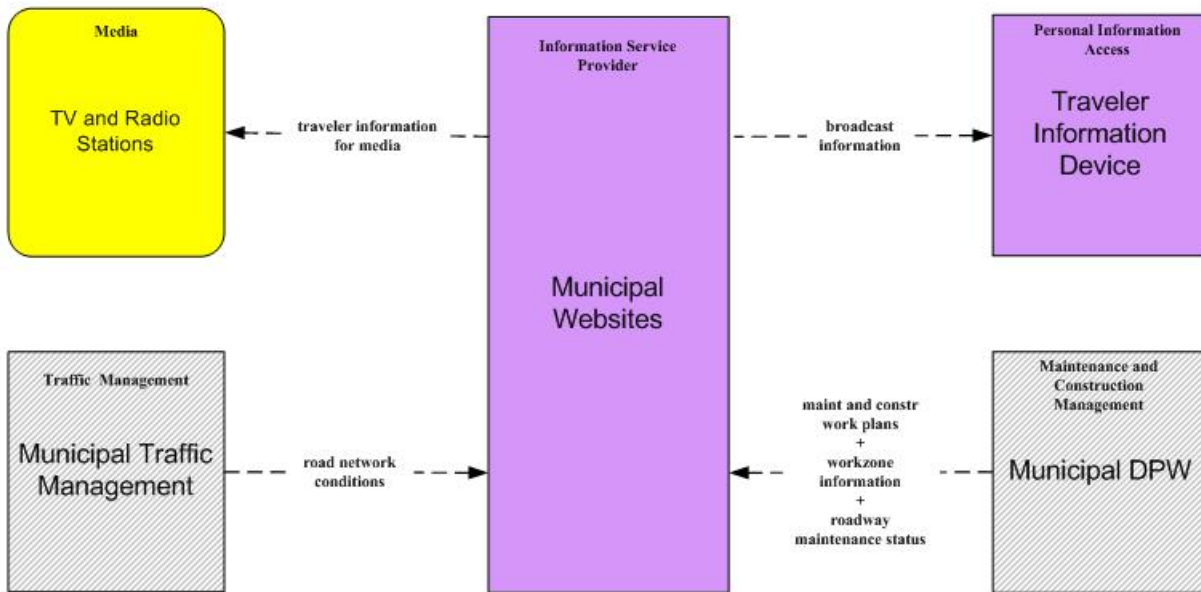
Media

TV and Radio Stations

traveler information for media

Information Service Provider

Municipal Websites

broadcast information

Personal Information Access

Traveler Information Device

Traffic Management

Municipal Traffic Management

road network conditions

maint and constr work plans + workzone information + roadway maintenance status

Maintenance and Construction Management

Municipal DPW